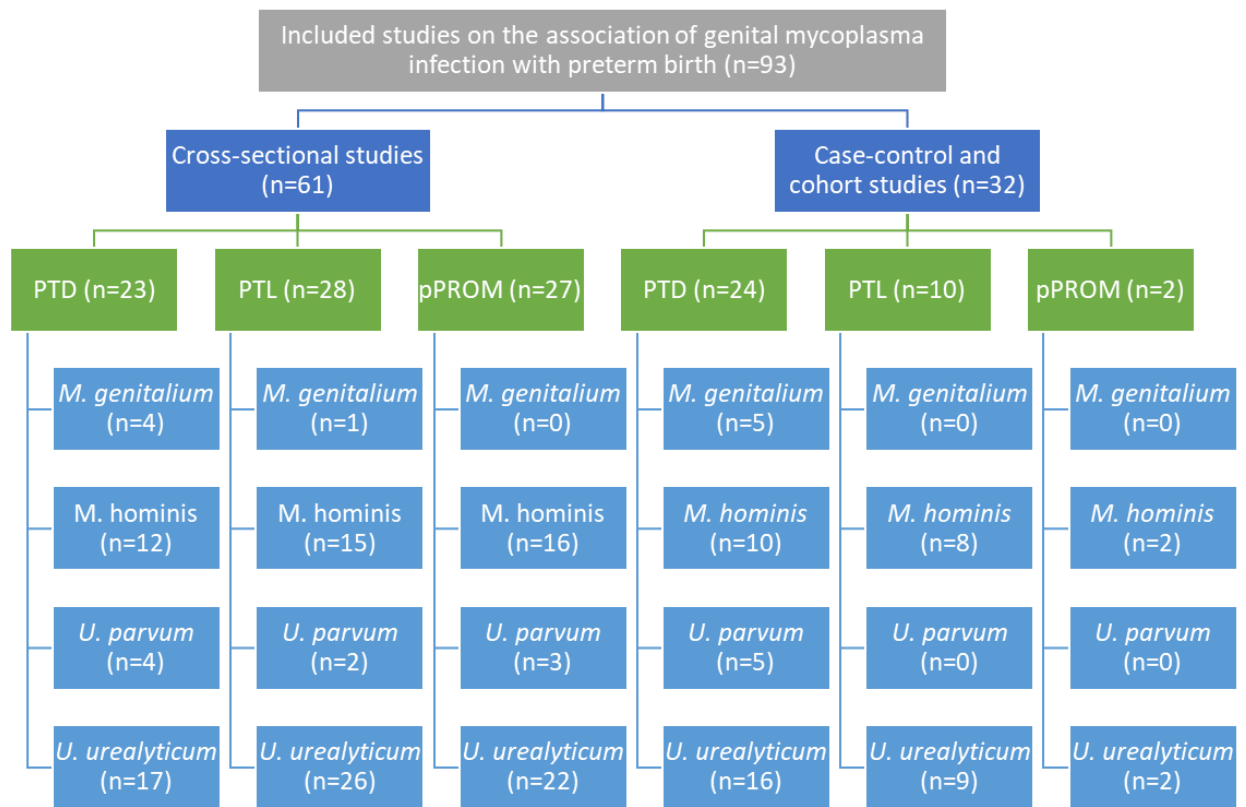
Included studies on the association of genital mycoplasma infection with preterm birth (n=93)

Cross-sectional studies (n=61)

Case-control and cohort studies (n=32)

PTD (n=23)

M. genitalium (n=4)

M. hominis (n=12)

U. parvum (n=4)

U. urealyticum (n=17)

PTL (n=28)

M. genitalium (n=1)

M. hominis (n=15)

U. parvum (n=2)

U. urealyticum (n=26)

pPROM (n=27)

M. genitalium (n=0)

M. hominis (n=16)

U. parvum (n=3)

U. urealyticum (n=22)

PTD (n=24)

M. genitalium (n=5)

M. hominis (n=10)

U. parvum (n=5)

U. urealyticum (n=16)

PTL (n=10)

M. genitalium (n=0)

M. hominis (n=8)

U. parvum (n=0)

U. urealyticum (n=9)

pPROM (n=2)

M. genitalium (n=0)

M. hominis (n=2)

U. parvum (n=0)

U. urealyticum (n=2)